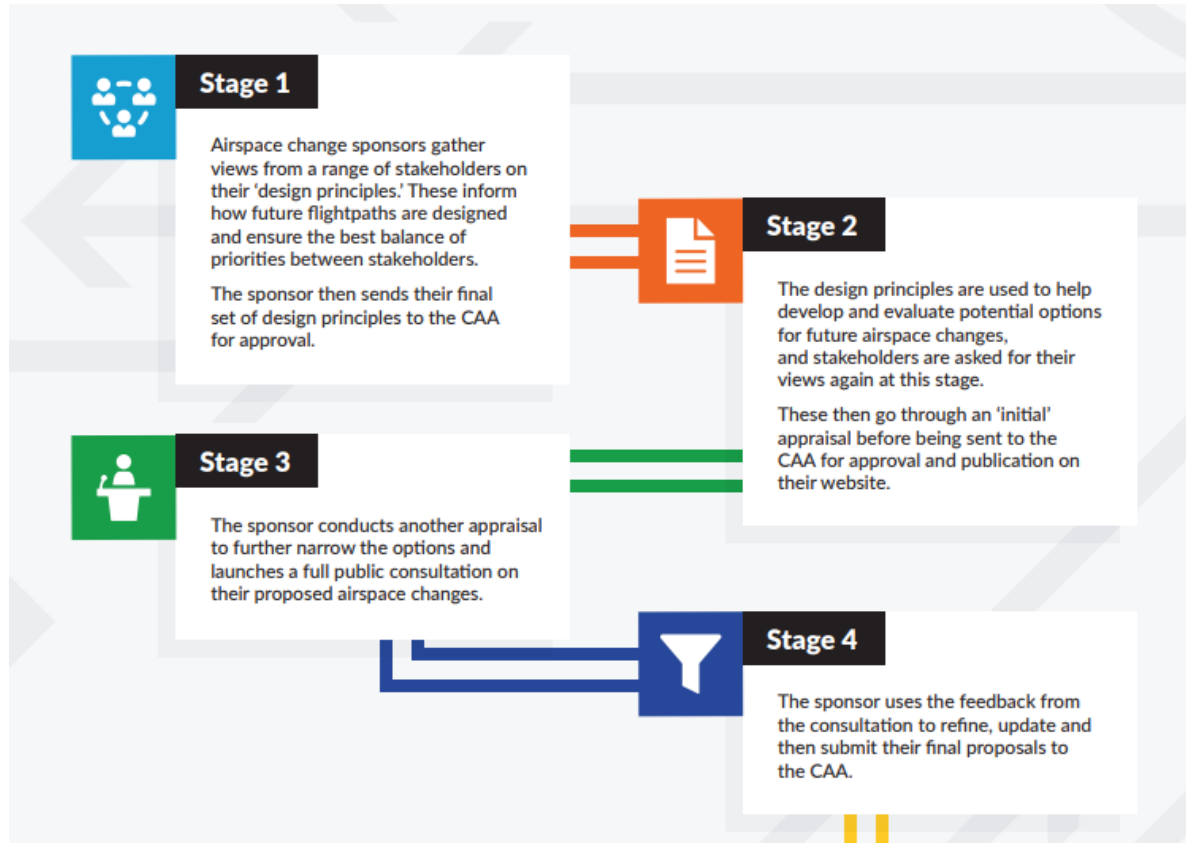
Stage 1

Airspace change sponsors gather views from a range of stakeholders on their 'design principles.' These inform how future flightpaths are designed and ensure the best balance of priorities between stakeholders.

The sponsor then sends their final set of design principles to the CAA for approval.

Stage 2

The design principles are used to help develop and evaluate potential options for future airspace changes, and stakeholders are asked for their views again at this stage.

These then go through an 'initial' appraisal before being sent to the CAA for approval and publication on their website.

Stage 3

The sponsor conducts another appraisal to further narrow the options and launches a full public consultation on their proposed airspace changes.

Stage 4

The sponsor uses the feedback from the consultation to refine, update and then submit their final proposals to the CAA.